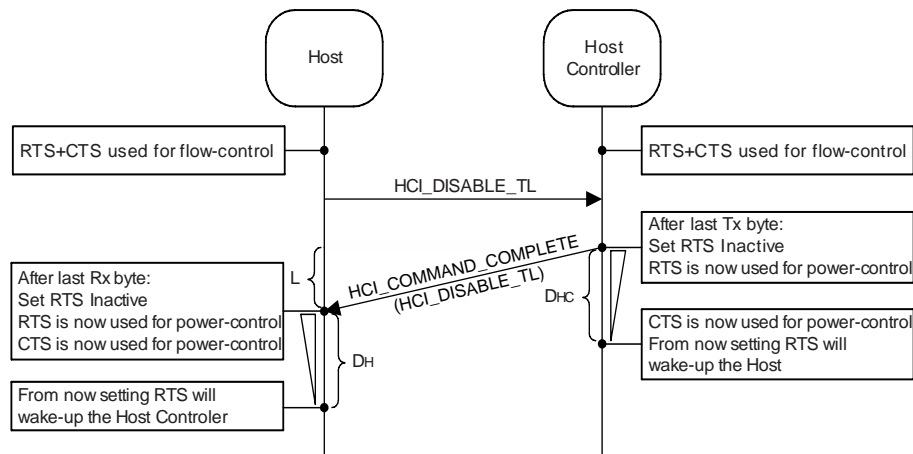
Host

Host Controller

RTS+CTS used for flow-control

RTS+CTS used for flow-control

HCI_DISABLE_TL

After last Tx byte:
Set RTS Inactive
RTS is now used for power-control

HCI_COMMAND_COMPLETE
(HCI_DISABLE_TL)

L

After last Rx byte:
Set RTS Inactive
RTS is now used for power-control
CTS is now used for power-control

$D_{HC}$

CTS is now used for power-control
From now setting RTS will
wake-up the Host

$D_H$

From now setting RTS will
wake-up the Host Controler